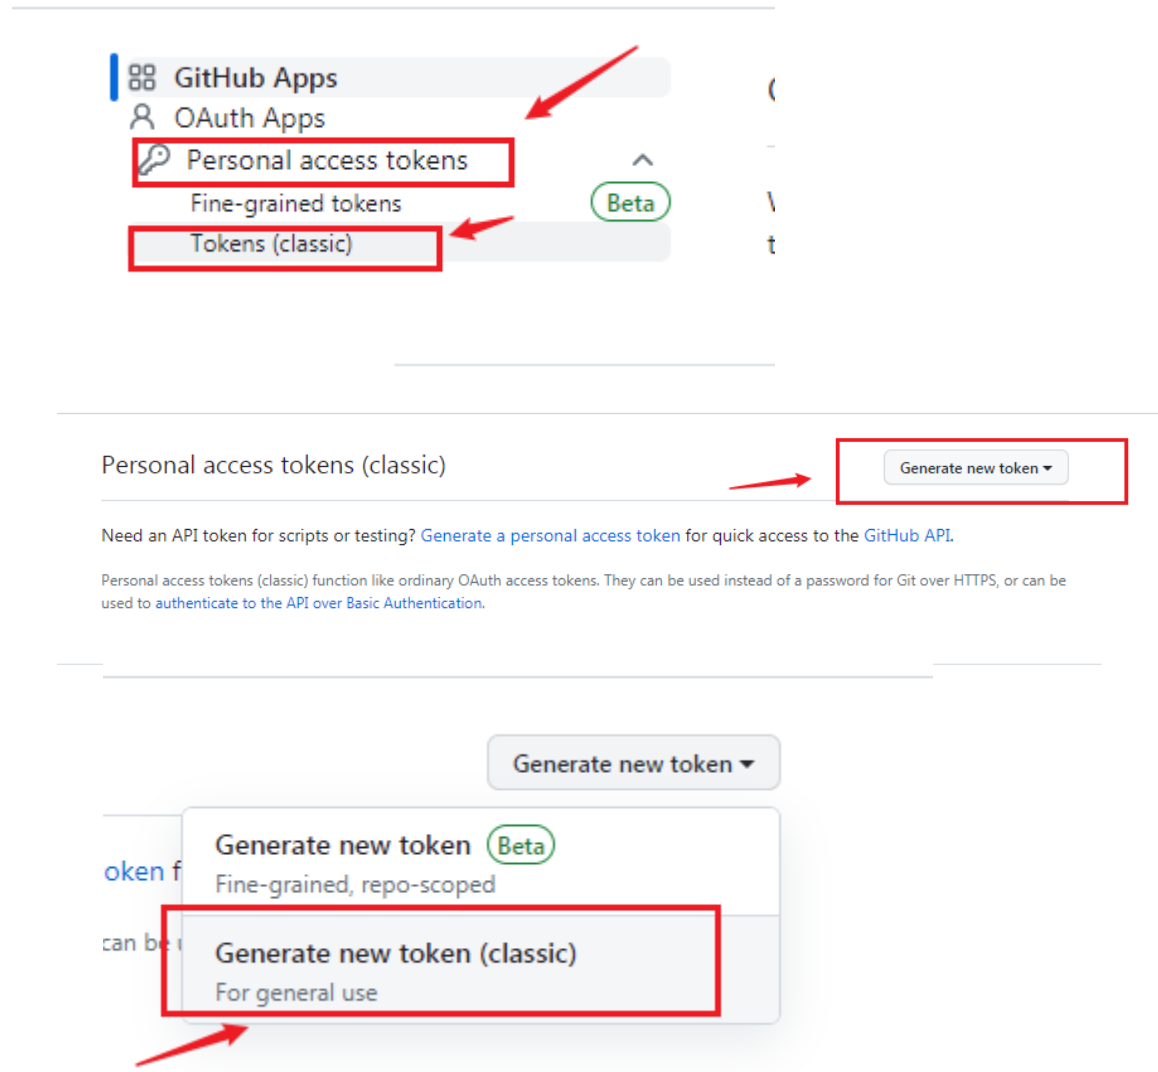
GitHub Apps
OAuth Apps
Personal access tokens
Fine-grained tokens Beta
Tokens (classic)

Personal access tokens (classic)
Generate new token

Need an API token for scripts or testing? Generate a personal access token for quick access to the GitHub API.

Personal access tokens (classic) function like ordinary OAuth access tokens. They can be used instead of a password for Git over HTTPS, or can be used to authenticate to the API over Basic Authentication.

Generate new token

Generate new token Beta
Fine-grained, repo-scoped

Generate new token (classic)
For general use

oken f
can be